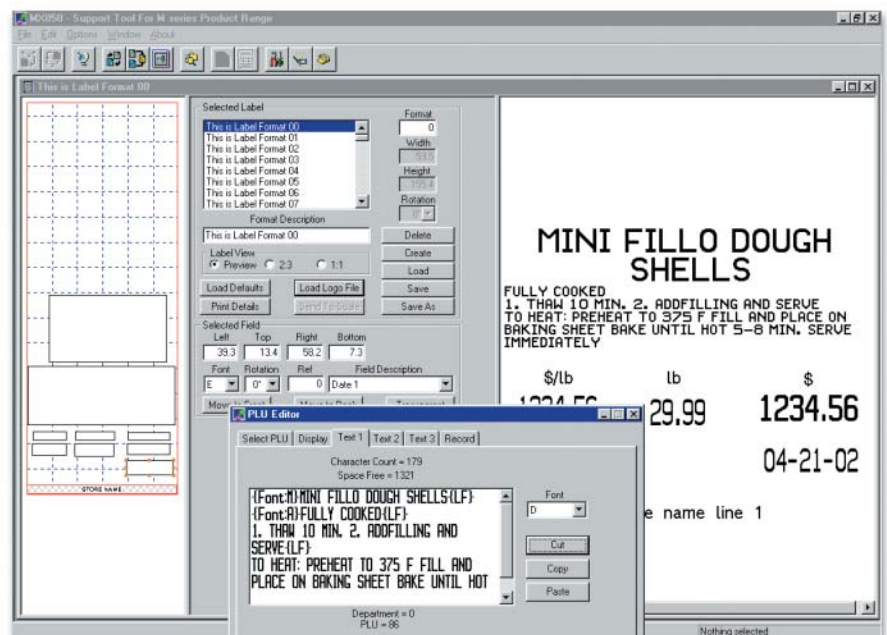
MX050 - Support Tool For M series Product Range
File Edit Options Window About

This is Label Format 00

STORE NAME

Selected Label
This is Label Format 00
This is Label Format 01
This is Label Format 02
This is Label Format 03
This is Label Format 04
This is Label Format 05
This is Label Format 06
This is Label Format 07
Format
0
Width
59.5
Height
155.4
Rotation
0°
Format Description
This is Label Format 00
Delete
Create
Load
Save
Save As
Label View
Preview 2:3 1:1
Load Defaults
Load Logo File
Print Details
Send To Scale
Selected Field
Left Top Right Bottom
39.3 13.4 58.2 7.3
Font Rotation Ref Field Description
E 0° 0 Date 1
Move to Front
Move to Back
Transparent

MINI FILLO DOUGH SHELLS
FULLY COOKED
1. THAW 10 MIN. 2. ADDFILLING AND SERVE
TO HEAT: PREHEAT TO 375 F FILL AND PLACE ON BAKING SHEET BAKE UNTIL HOT 5-8 MIN. SERVE IMMEDIATELY
$/lb lb $
1234.56 29.99 1234.56
04-21-02
e name line 1

PLU Editor
Select PLU Display Text 1 Text 2 Text 3 Record
Character Count = 179
Space Free = 1321
{Font:M}MINI FILLO DOUGH SHELLS{LF}
{Font:A}FULLY COOKED{LF}
1. THAW 10 MIN. 2. ADDFILLING AND SERVE{LF}
TO HEAT: PREHEAT TO 375 F FILL AND PLACE ON BAKING SHEET BAKE UNTIL HOT
Font
D
Cut
Copy
Paste
Department = 0
PLU = 86

Nothing selected